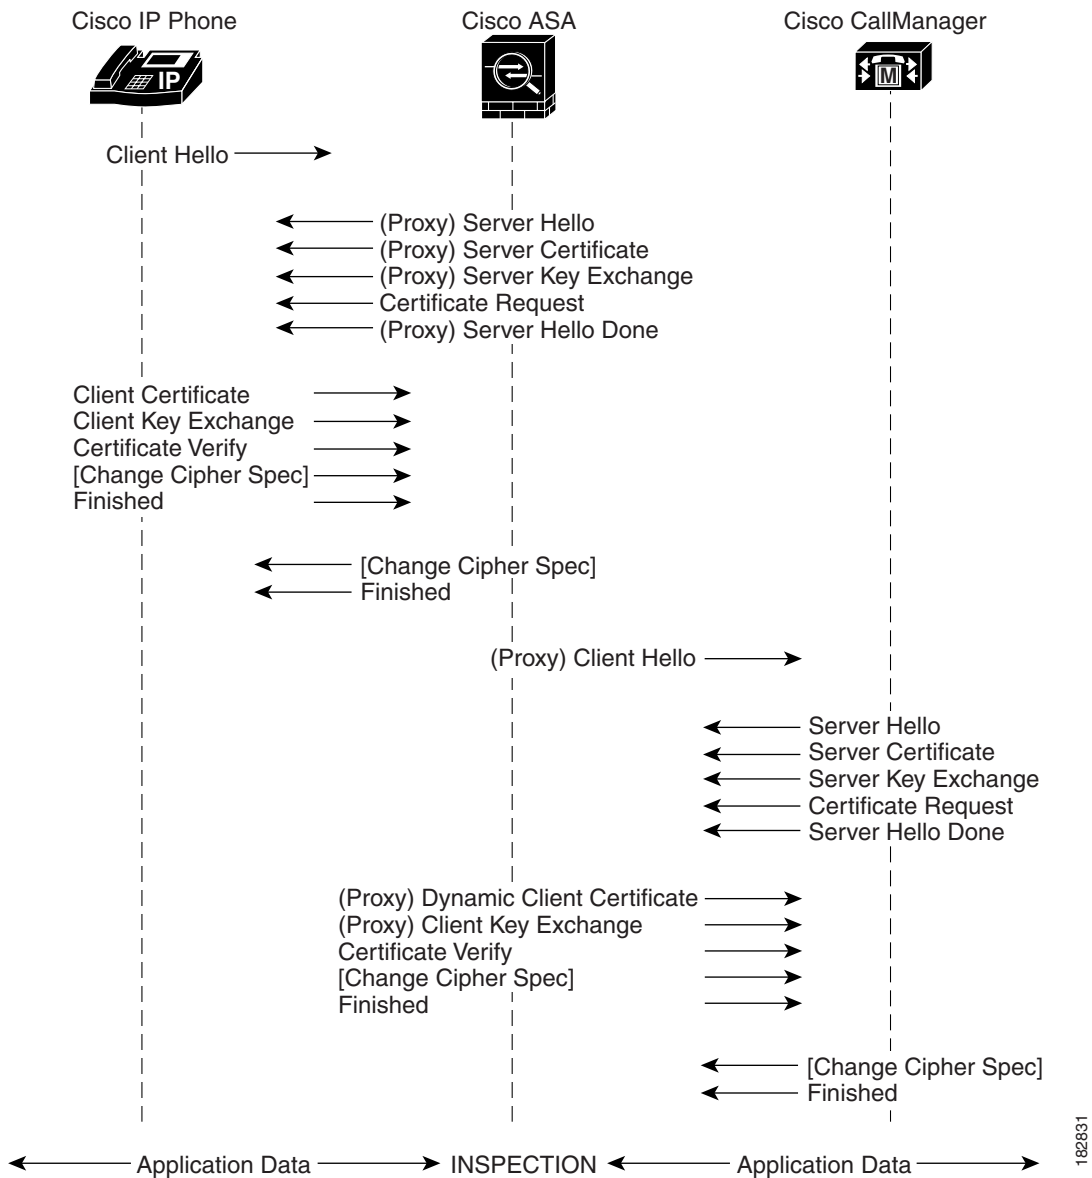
Cisco IP Phone

Cisco ASA

Cisco CallManager

IP

M

Client Hello

(Proxy) Server Hello
(Proxy) Server Certificate
(Proxy) Server Key Exchange
Certificate Request
(Proxy) Server Hello Done

Client Certificate
Client Key Exchange
Certificate Verify
[Change Cipher Spec]
Finished

[Change Cipher Spec]
Finished

(Proxy) Client Hello

Server Hello
Server Certificate
Server Key Exchange
Certificate Request
Server Hello Done

(Proxy) Dynamic Client Certificate
(Proxy) Client Key Exchange
Certificate Verify
[Change Cipher Spec]
Finished

[Change Cipher Spec]
Finished

Application Data INSPECTION Application Data

182831